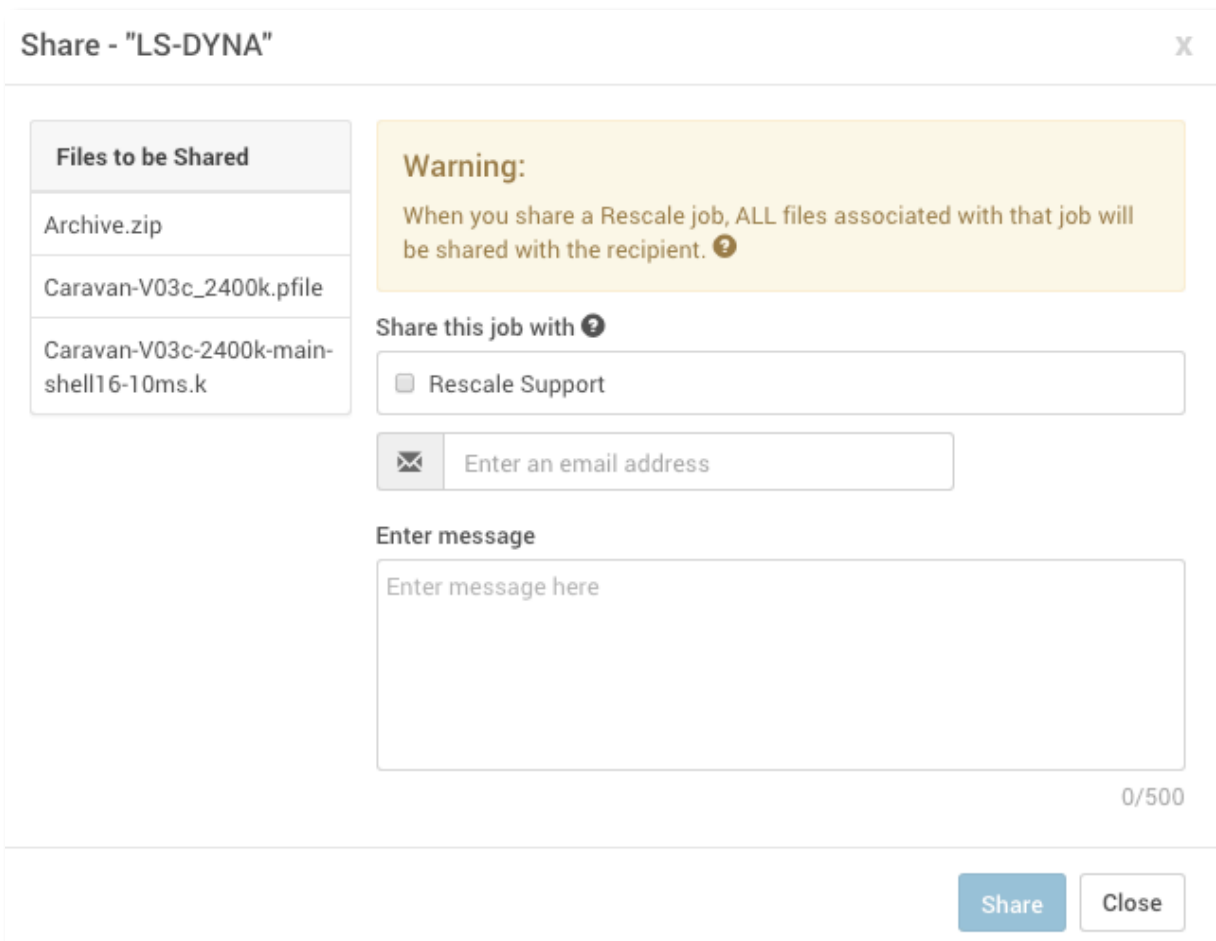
Share - "LS-DYNA"

X

Files to be Shared

Archive.zip

Caravan-V03c_2400k.pfile

Caravan-V03c-2400k-main-shell16-10ms.k

Warning:

When you share a Rescale job, ALL files associated with that job will be shared with the recipient.

Share this job with

Rescale Support

Enter an email address

Enter message

Enter message here

0/500

Share

Close